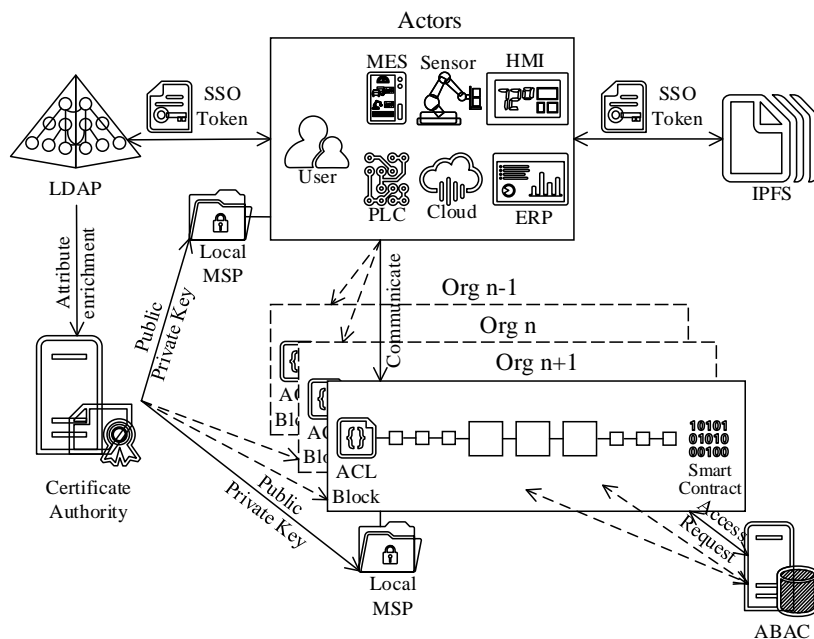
Actors

MES
Sensor
HMI
User
PLC
Cloud
ERP

SSO Token
SSO Token

LDAP
IPFS

Attribute enrichment

Local MSP

Public Private Key

Communicate

Org n-1
Org n
Org n+1

ACL Block
ACL Block
ACL Block

10101
01010
00100
Smart Contract

Certificate Authority

Public Private Key

Local MSP

Access Request

ABAC